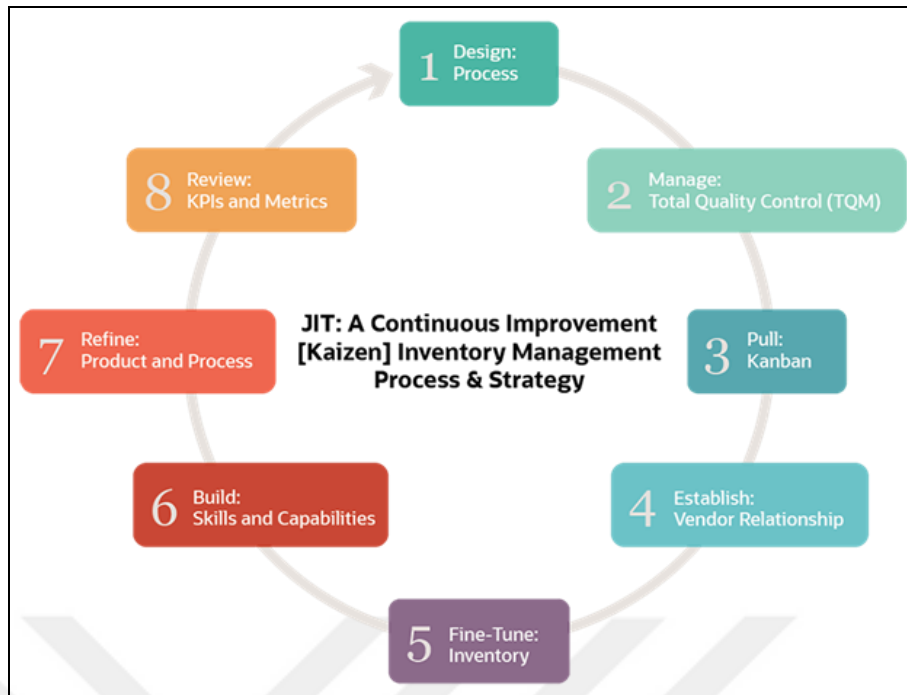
1 Design: Process

2 Manage: Total Quality Control (TQM)

3 Pull: Kanban

4 Establish: Vendor Relationship

5 Fine-Tune: Inventory

6 Build: Skills and Capabilities

7 Refine: Product and Process

8 Review: KPIs and Metrics

JIT: A Continuous Improvement [Kaizen] Inventory Management Process & Strategy